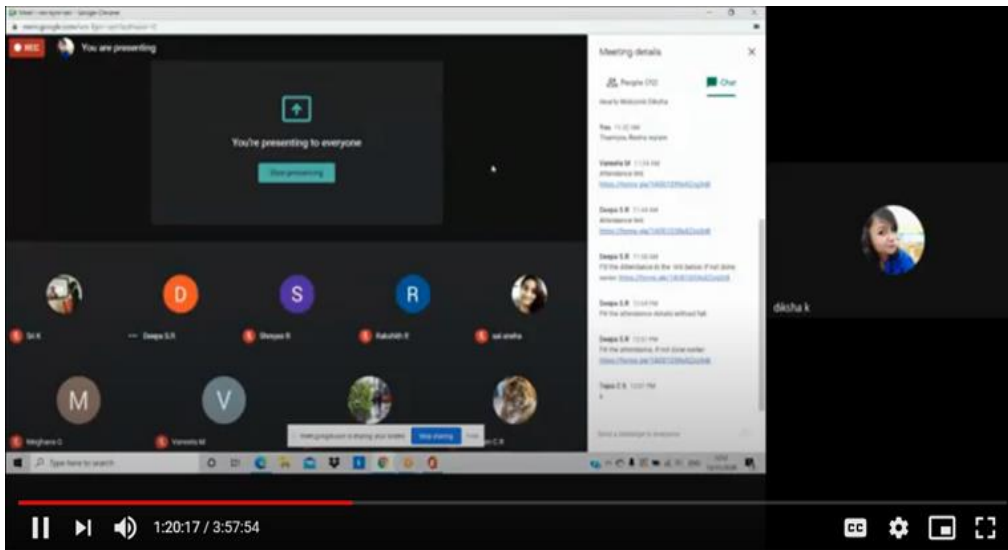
REC You are presenting

You're presenting to everyone

Stop presenting

Meeting details

People (12) Chat

Hourly Welcome Diksha

You 11:32 AM
Thankyou Roshni ma'am

Vanesha M 11:38 AM
Attendance link
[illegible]

Deepa S.R 11:44 AM
Attendance link
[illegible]

Deepa S.R 11:50 AM
Fill the attendance in the link below if not done earlier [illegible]

Deepa S.R 11:55 AM
Fill the attendance details without fail

Deepa S.R 12:01 PM
Fill the attendance, if not done earlier
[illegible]

Tejas C.S 12:07 PM
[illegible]

Send a message to everyone

D S R V M V

Sri K Deepa S.R Shreya S Rakshith R sai sneha

Meghana G Vanesha M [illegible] C.R

meet.google.com is sharing your screen. Stop sharing Hide

Type here to search

diksha k

1:20:17 / 3:57:54